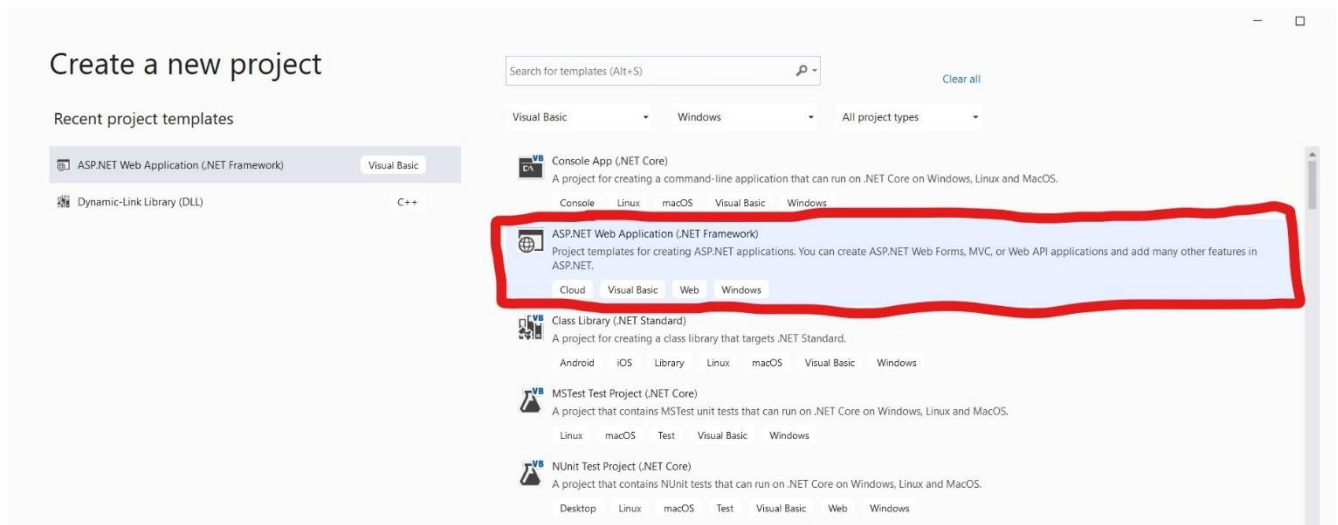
Create a new project

Recent project templates

ASP.NET Web Application (.NET Framework) Visual Basic

Dynamic-Link Library (DLL) C++

Search for templates (Alt+S)

Clear all

Visual Basic

Windows

All project types

Console App (.NET Core)
A project for creating a command-line application that can run on .NET Core on Windows, Linux and MacOS.
Console Linux macOS Visual Basic Windows

ASP.NET Web Application (.NET Framework)
Project templates for creating ASP.NET applications. You can create ASP.NET Web Forms, MVC, or Web API applications and add many other features in ASP.NET.
Cloud Visual Basic Web Windows

Class Library (.NET Standard)
A project for creating a class library that targets .NET Standard.
Android iOS Library Linux macOS Visual Basic Windows

MSTest Test Project (.NET Core)
A project that contains MSTest unit tests that can run on .NET Core on Windows, Linux and MacOS.
Linux macOS Test Visual Basic Windows

NUnit Test Project (.NET Core)
A project that contains NUnit tests that can run on .NET Core on Windows, Linux and MacOS.
Desktop Linux macOS Test Visual Basic Web Windows